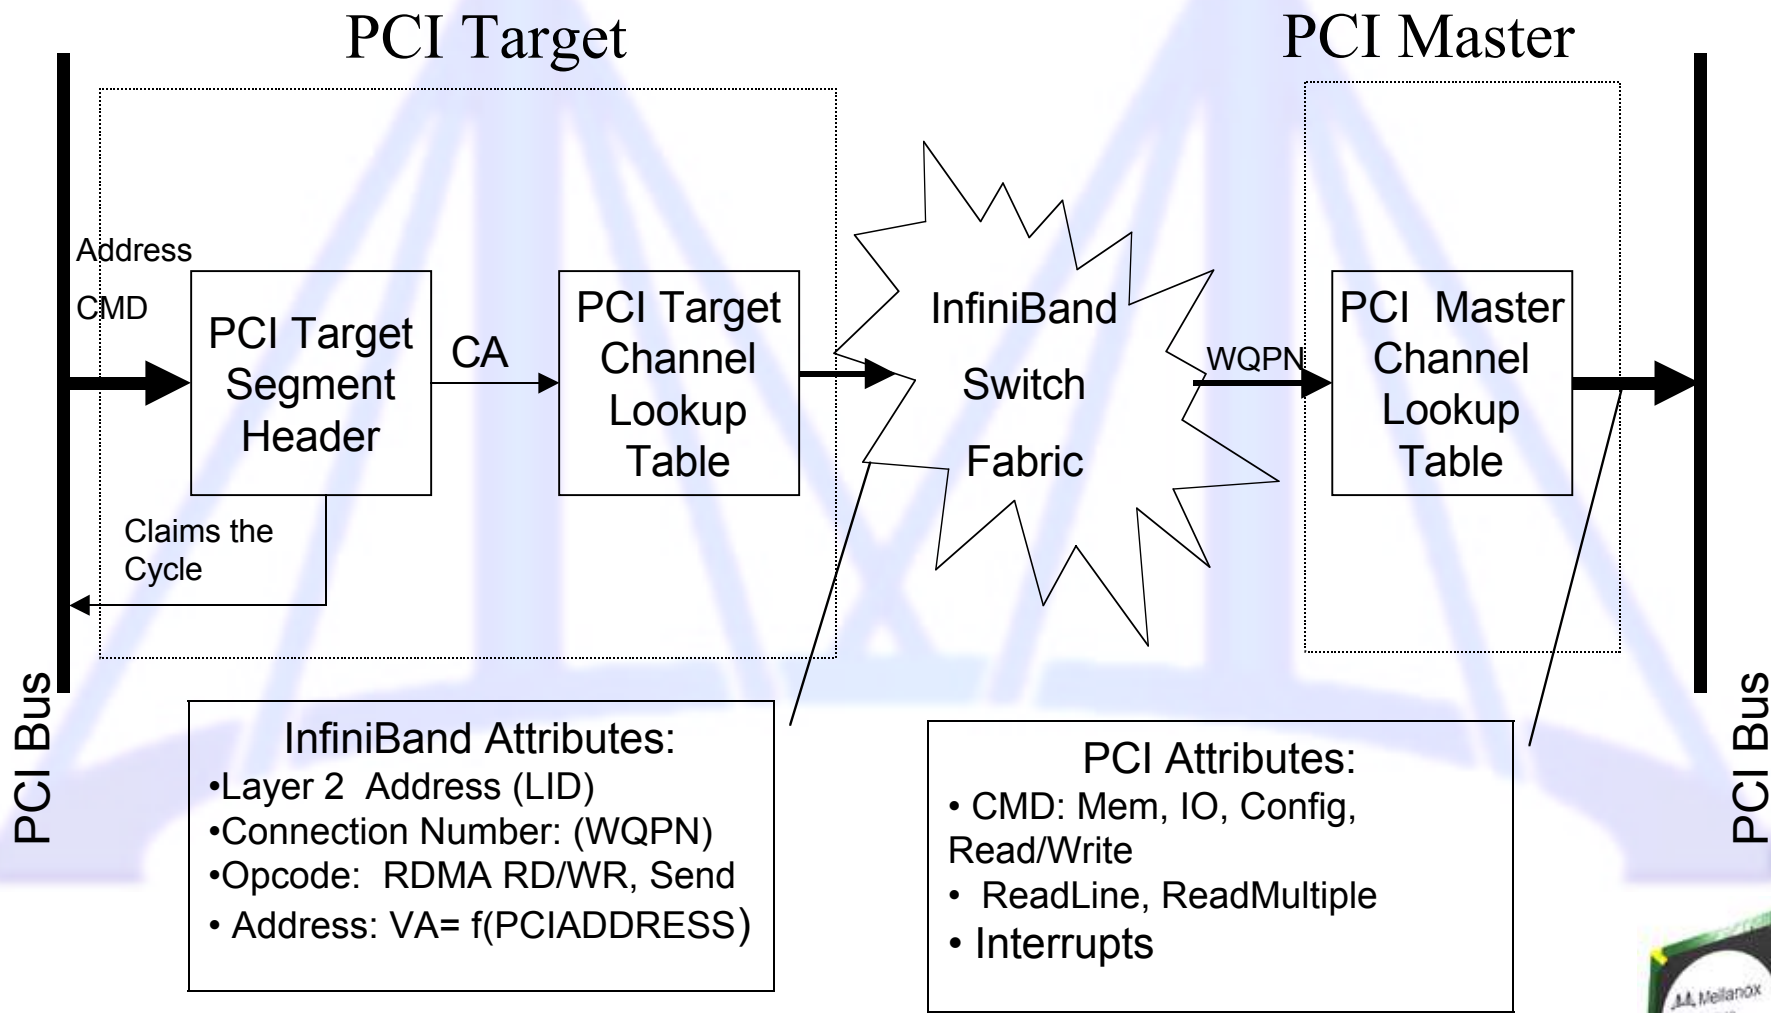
PCI Target

PCI Master

Address

CMD

PCI Target Segment Header

CA

PCI Target Channel Lookup Table

InfiniBand Switch Fabric

WQPN

PCI Master Channel Lookup Table

Claims the Cycle

PCI Bus

PCI Bus

InfiniBand Attributes:
•Layer 2 Address (LID)
•Connection Number: (WQPN)
•Opcode: RDMA RD/WR, Send
• Address: VA= f(PCIADDRESS)

PCI Attributes:
• CMD: Mem, IO, Config, Read/Write
• ReadLine, ReadMultiple
• Interrupts

Mellanox